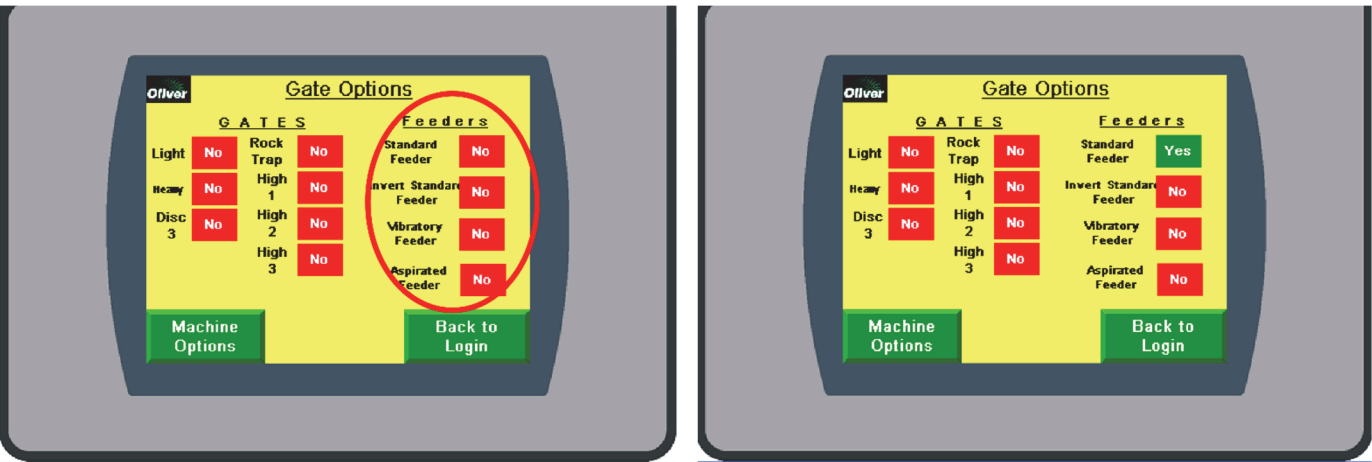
Oliver

Gate Options

GATES

Light No

Heavy No

Disc 3 No

Rock Trap No

High 1 No

High 2 No

High 3 No

Feeders

Standard Feeder No

Invert Standard Feeder No

Vibratory Feeder No

Aspirated Feeder No

Machine Options

Back to Login

Oliver

Gate Options

GATES

Light No

Heavy No

Disc 3 No

Rock Trap No

High 1 No

High 2 No

High 3 No

Feeders

Standard Feeder Yes

Invert Standard Feeder No

Vibratory Feeder No

Aspirated Feeder No

Machine Options

Back to Login